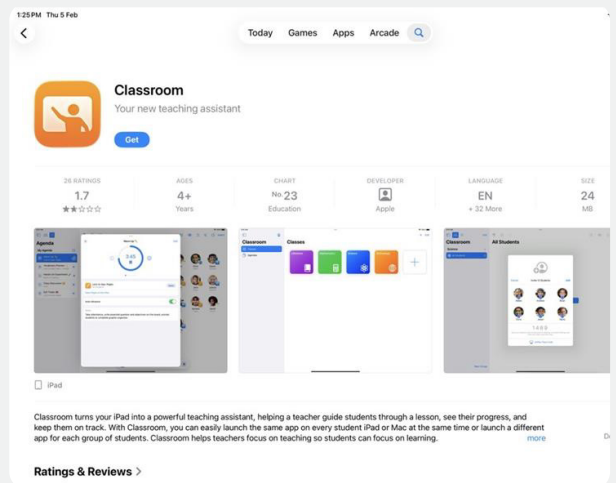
1:25 PM Thu 5 Feb

Today Games Apps Arcade

Classroom
Your new teaching assistant
Get

26 RATINGS
1.7
★★☆☆☆

AGES
4+
Years

CHART
No. 23
Education

DEVELOPER
Apple

LANGUAGE
EN
+ 32 More

SIZE
24
MB

Agenda

Classroom

Classes

Classroom

All Students

iPad

Classroom turns your iPad into a powerful teaching assistant, helping a teacher guide students through a lesson, see their progress, and keep them on track. With Classroom, you can easily launch the same app on every student iPad or Mac at the same time or launch a different app for each group of students. Classroom helps teachers focus on teaching so students can focus on learning.
more

Ratings & Reviews >